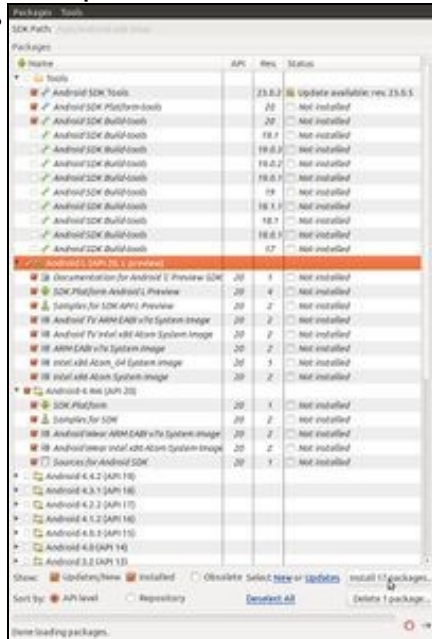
Packages Tools

SDK Path: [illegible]

Packages

| Name | API | Rev. | Status |
|---|---|---|---|
| Tools | | | |
| Android SDK Tools | | 23.0.2 | Update available: rev. 23.0.5 |
| Android SDK Platform-tools | | 20 | Not installed |
| Android SDK Build-tools | | 20 | Not installed |
| Android SDK Build-tools | | 19.1 | Not installed |
| Android SDK Build-tools | | 19.0.3 | Not installed |
| Android SDK Build-tools | | 19.0.2 | Not installed |
| Android SDK Build-tools | | 19.0.1 | Not installed |
| Android SDK Build-tools | | 19 | Not installed |
| Android SDK Build-tools | | 18.1.1 | Not installed |
| Android SDK Build-tools | | 18.1 | Not installed |
| Android SDK Build-tools | | 18.0.1 | Not installed |
| Android SDK Build-tools | | 17 | Not installed |
| Android L (API 20, L preview) | | | |
| Documentation for Android 'L' Preview SDK | 20 | 1 | Not installed |
| SDK Platform Android L Preview | 20 | 4 | Not installed |
| Samples for SDK API L Preview | 20 | 1 | Not installed |
| Android TV ARM EABI v7a System Image | 20 | 2 | Not installed |
| Android TV Intel x86 Atom System Image | 20 | 2 | Not installed |
| ARM EABI v7a System Image | 20 | 2 | Not installed |
| Intel x86 Atom_64 System Image | 20 | 1 | Not installed |
| Intel x86 Atom System Image | 20 | 2 | Not installed |
| Android 4.4W (API 20) | | | |
| SDK Platform | 20 | 1 | Not installed |
| Samples for SDK | 20 | 2 | Not installed |
| Android Wear ARM EABI v7a System Image | 20 | 2 | Not installed |
| Android Wear Intel x86 Atom System Image | 20 | 2 | Not installed |
| Sources for Android SDK | 20 | 1 | Not installed |
| Android 4.4.2 (API 19) | | | |
| Android 4.3.1 (API 18) | | | |
| Android 4.2.2 (API 17) | | | |
| Android 4.1.2 (API 16) | | | |
| Android 4.0.3 (API 15) | | | |
| Android 4.0 (API 14) | | | |
| Android 3.2 (API 13) | | | |

Show: Updates/New Installed Obsolete Select New or Updates Install 17 packages...

Sort by: API level Repository Deselect All Delete 1 package...

Done loading packages.